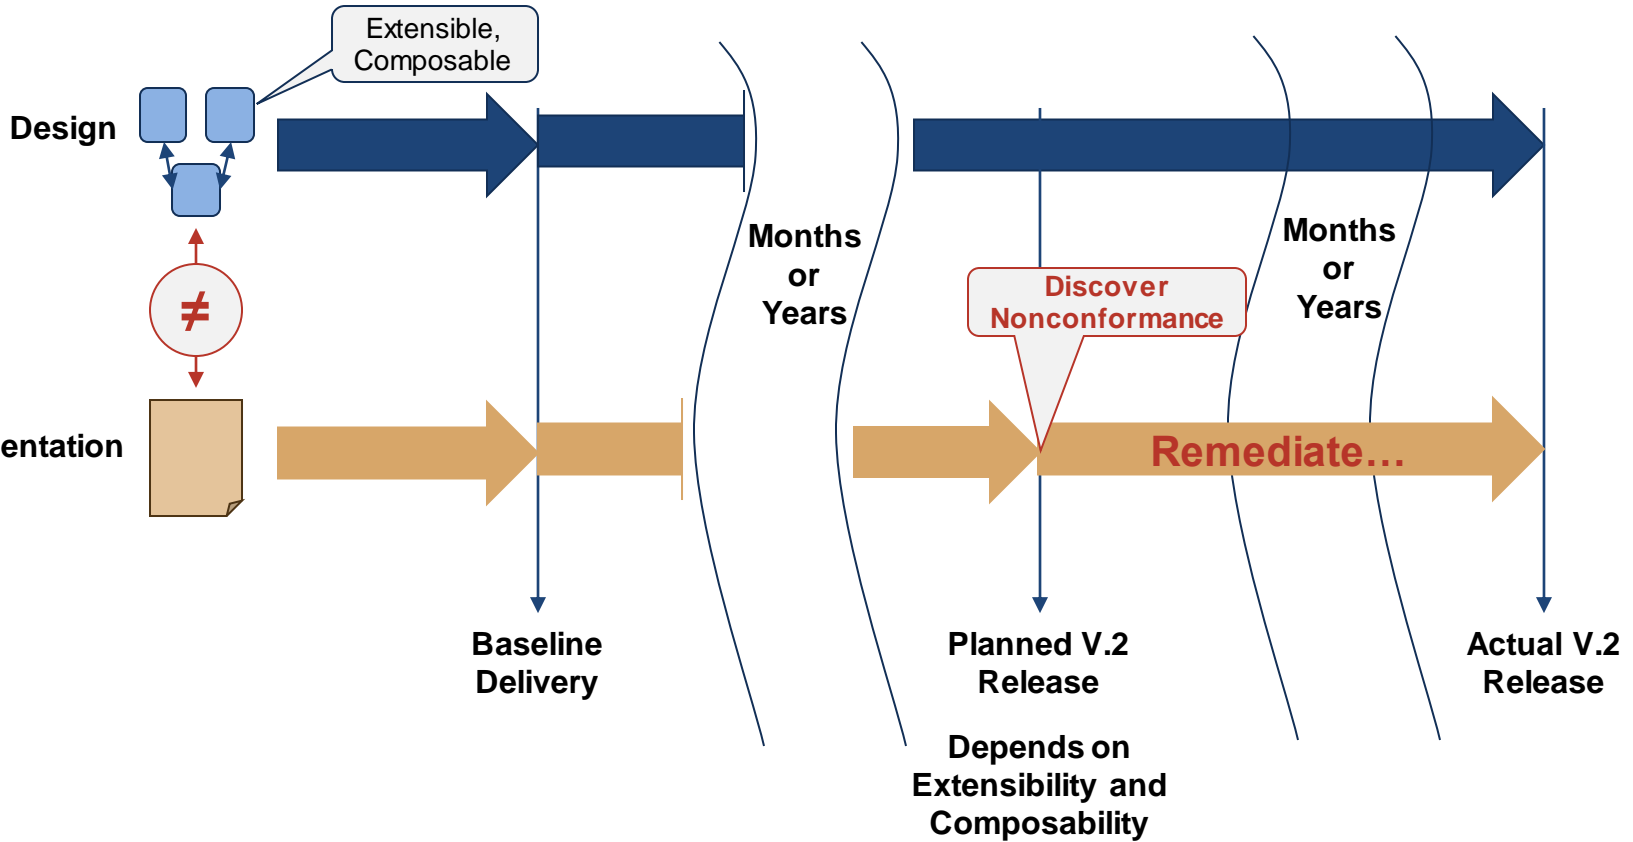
Extensible, Composable

Design

≠

entation

Months or Years

Discover Nonconformance

Months or Years

Remediate…

Baseline Delivery

Planned V.2 Release

Actual V.2 Release

Depends on Extensibility and Composability